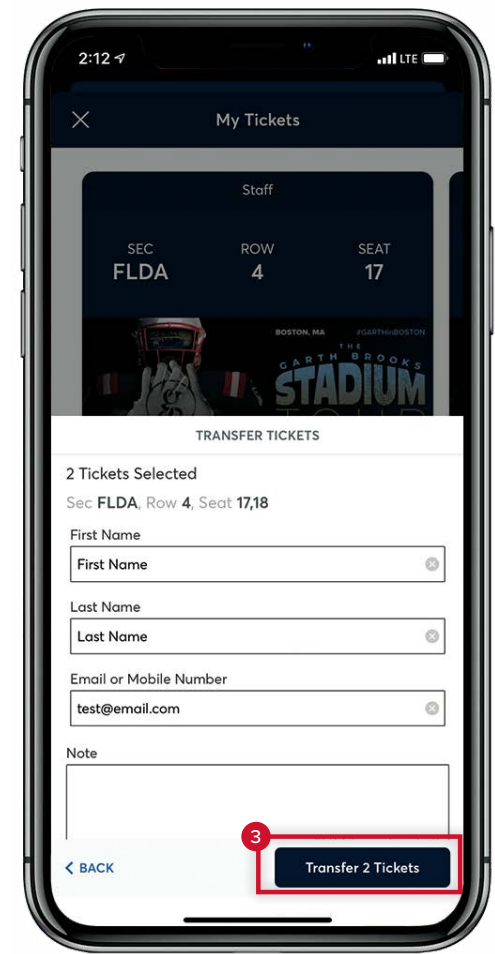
2:12

LTE

My Tickets

Staff

SEC
FLDA

ROW
4

SEAT
17

BOSTON, MA

#GARTHinBOSTON

THE
GARTH BROOKS
STADIUM
TOUR

TRANSFER TICKETS

2 Tickets Selected

Sec FLDA, Row 4, Seat 17,18

First Name

First Name

Last Name

Last Name

Email or Mobile Number

test@email.com

Note

3

< BACK

Transfer 2 Tickets